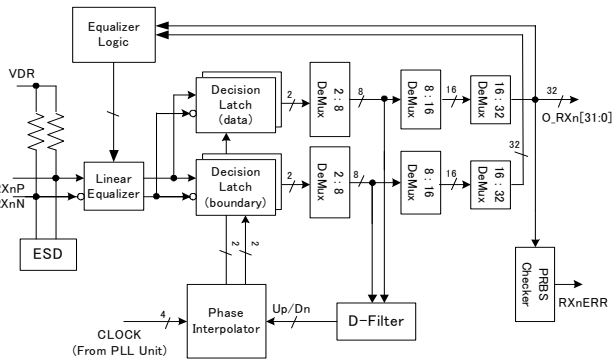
Equalizer Logic

VDR

RXnP
RXnN

Linear Equalizer

ESD

Decision Latch (data)

Decision Latch (boundary)

2

2

2 : 8 DeMux

2 : 8 DeMux

8

8

8 : 16 DeMux

8 : 16 DeMux

16

16

16 : 32 DeMux

16 : 32 DeMux

32

O_RXn[31:0]

32

2

2

PRBS Checker

RXnERR

Phase Interpolator

Up/Dn

D-Filter

4

CLOCK
(From PLL Unit)